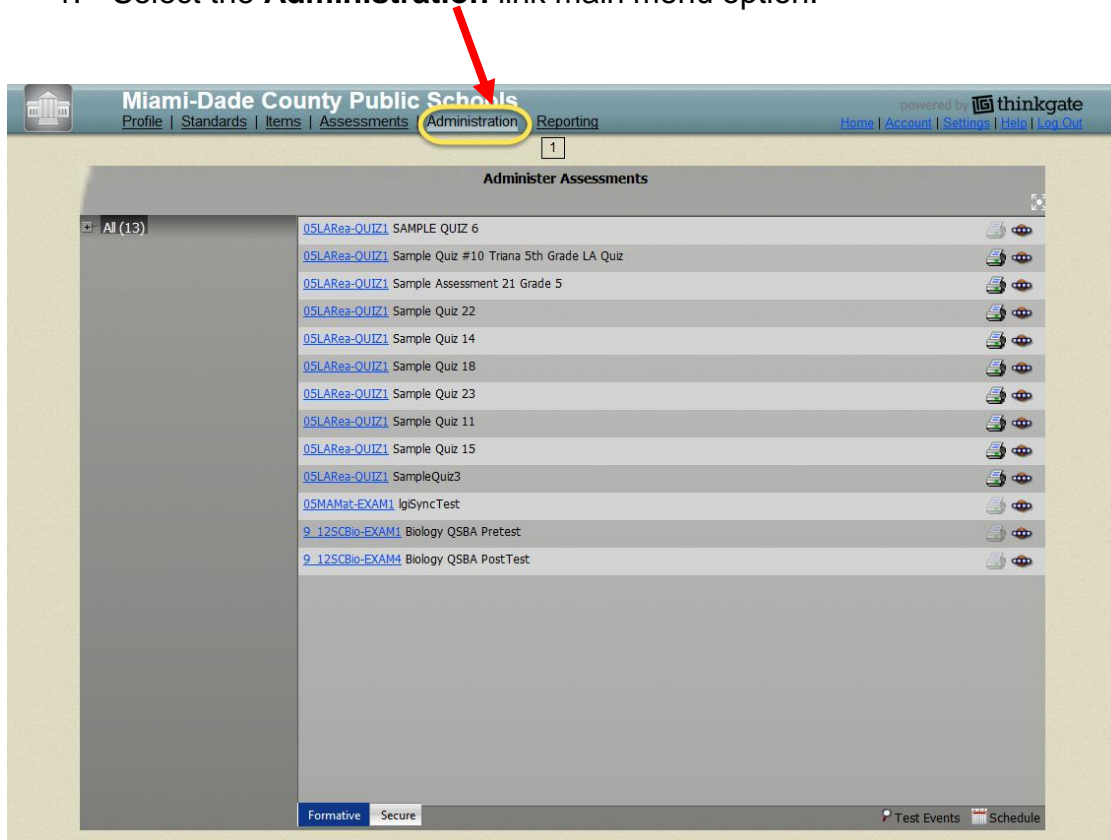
1. Select the **Administration** link main menu option.

Miami-Dade County Public Schools
Profile | Standards | Items | Assessments | Administration | Reporting

powered by thinkgate
Home | Account | Settings | Help | Log Out

1

Administer Assessments

All (13)

05LARea-QUIZ1 SAMPLE QUIZ 6
05LARea-QUIZ1 Sample Quiz #10 Triana 5th Grade LA Quiz
05LARea-QUIZ1 Sample Assessment 21 Grade 5
05LARea-QUIZ1 Sample Quiz 22
05LARea-QUIZ1 Sample Quiz 14
05LARea-QUIZ1 Sample Quiz 18
05LARea-QUIZ1 Sample Quiz 23
05LARea-QUIZ1 Sample Quiz 11
05LARea-QUIZ1 Sample Quiz 15
05LARea-QUIZ1 SampleQuiz3
05MAMat-EXAM1 lgiSyncTest
9_12SCBio-EXAM1 Biology QSBA Pretest
9_12SCBio-EXAM4 Biology QSBA PostTest

Formative Secure

Test Events Schedule